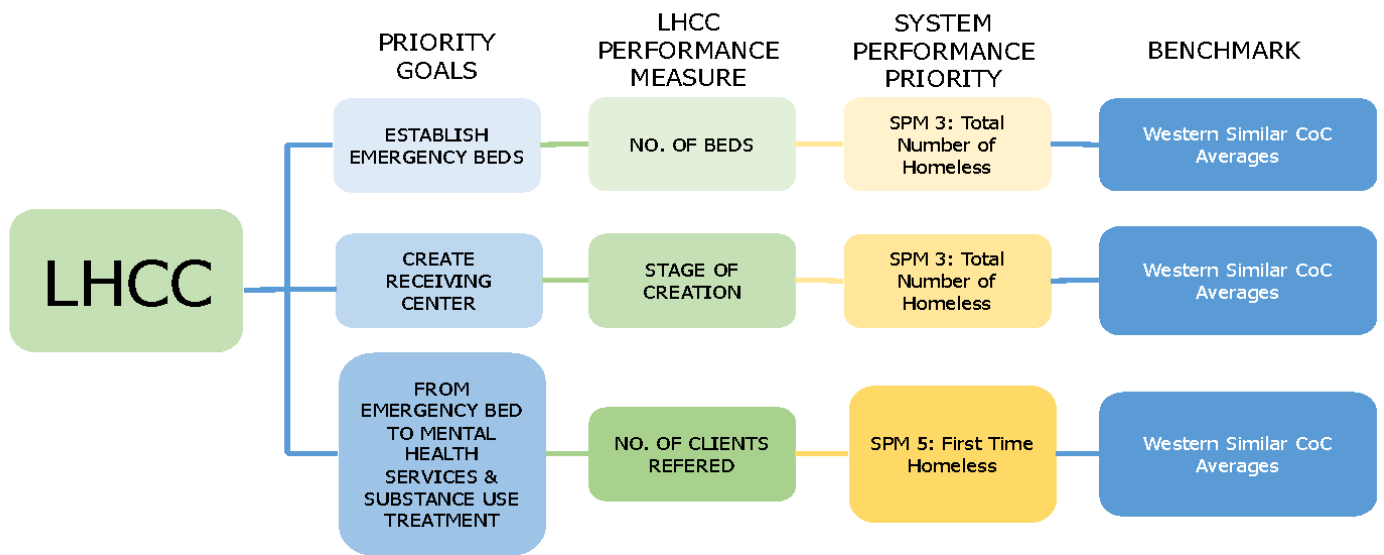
PRIORITY GOALS

LHCC PERFORMANCE MEASURE

SYSTEM PERFORMANCE PRIORITY

BENCHMARK

LHCC

ESTABLISH EMERGENCY BEDS

NO. OF BEDS

SPM 3: Total Number of Homeless

Western Similar CoC Averages

CREATE RECEIVING CENTER

STAGE OF CREATION

SPM 3: Total Number of Homeless

Western Similar CoC Averages

FROM EMERGENCY BED TO MENTAL HEALTH SERVICES & SUBSTANCE USE TREATMENT

NO. OF CLIENTS REFERED

SPM 5: First Time Homeless

Western Similar CoC Averages